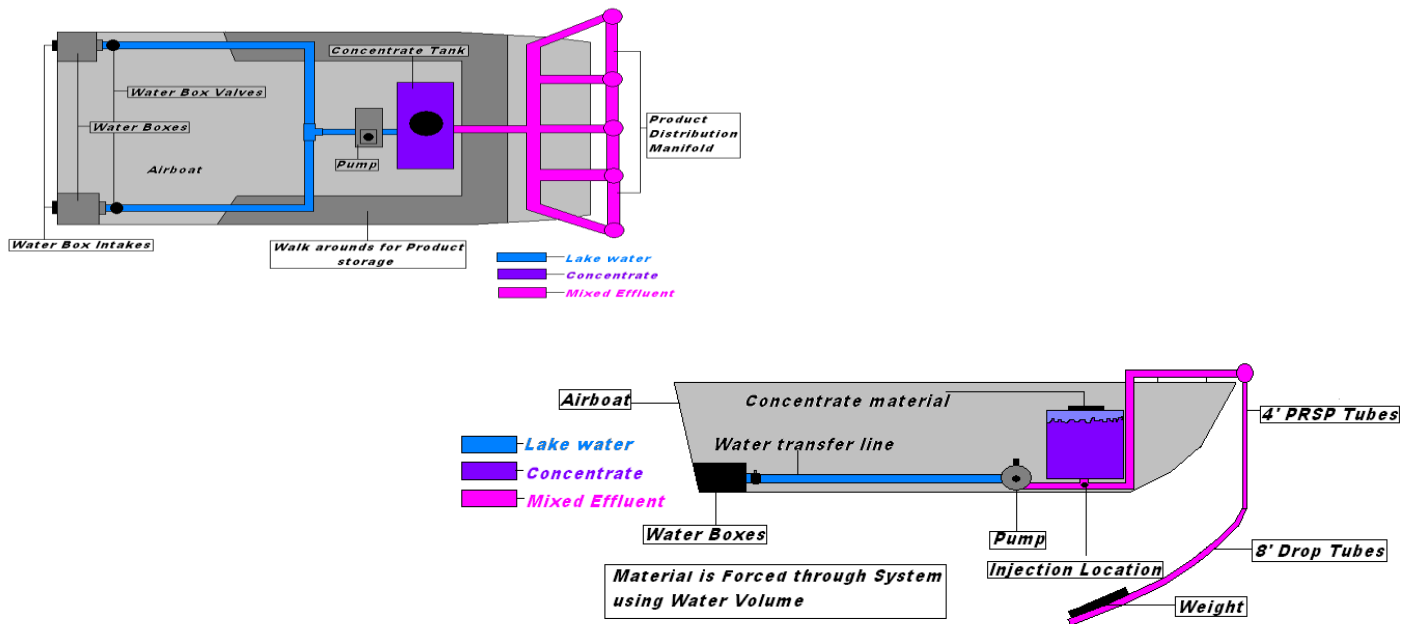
Concentrate Tank

Water Box Valves

Water Boxes

Airboat

Pump

Product Distribution Manifold

Water Box Intakes

Walk arounds for Product storage

Lake water

Concentrate

Mixed Effluent

Airboat

Concentrate material

4' PRSP Tubes

Lake water

Water transfer line

Concentrate

Mixed Effluent

Water Boxes

Pump

8' Drop Tubes

Injection Location

Material is Forced through System using Water Volume

Weight